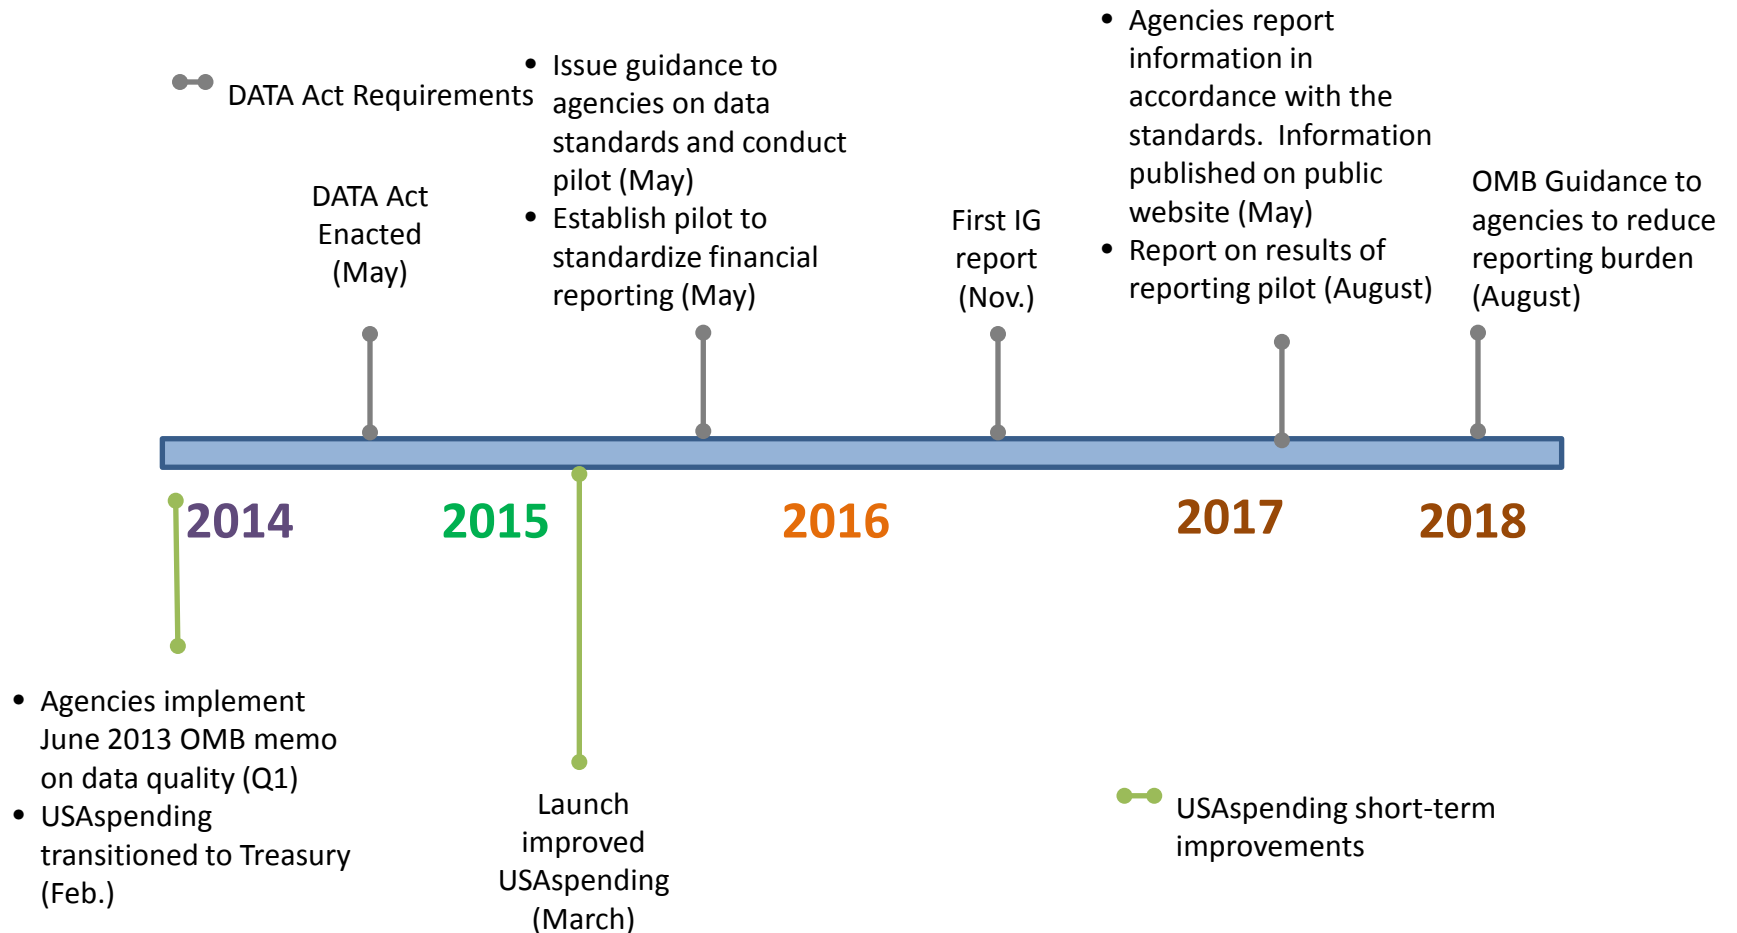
DATA Act Requirements

DATA Act Enacted (May)

- Issue guidance to agencies on data standards and conduct pilot (May)
- Establish pilot to standardize financial reporting (May)

First IG report (Nov.)

- Agencies report information in accordance with the standards. Information published on public website (May)
- Report on results of reporting pilot (August)

OMB Guidance to agencies to reduce reporting burden (August)

2014

2015

2016

2017

2018

- Agencies implement June 2013 OMB memo on data quality (Q1)
- USAspending transitioned to Treasury (Feb.)

Launch improved USAspending (March)

USAspending short-term improvements